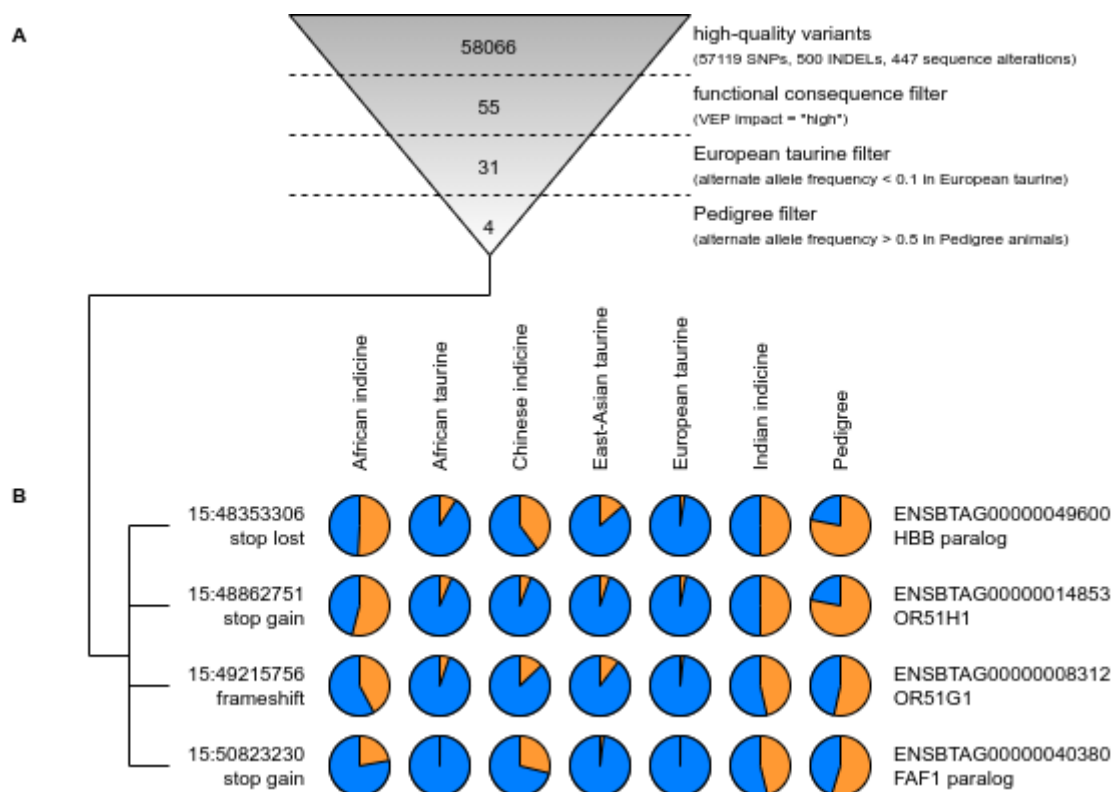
A

58066

high-quality variants
(57119 SNPs, 500 INDELs, 447 sequence alterations)

55

functional consequence filter
(VEP impact = "high")

31

European taurine filter
(alternate allele frequency < 0.1 in European taurine)

4

Pedigree filter
(alternate allele frequency > 0.5 in Pedigree animals)

B

African indicine
African taurine
Chinese indicine
East-Asian taurine
European taurine
Indian indicine
Pedigree

15:48353306
stop lost
ENSBTAG00000049600
HBB paralog

15:48862751
stop gain
ENSBTAG00000014853
OR51H1

15:49215756
frameshift
ENSBTAG00000008312
OR51G1

15:50823230
stop gain
ENSBTAG00000040380
FAF1 paralog